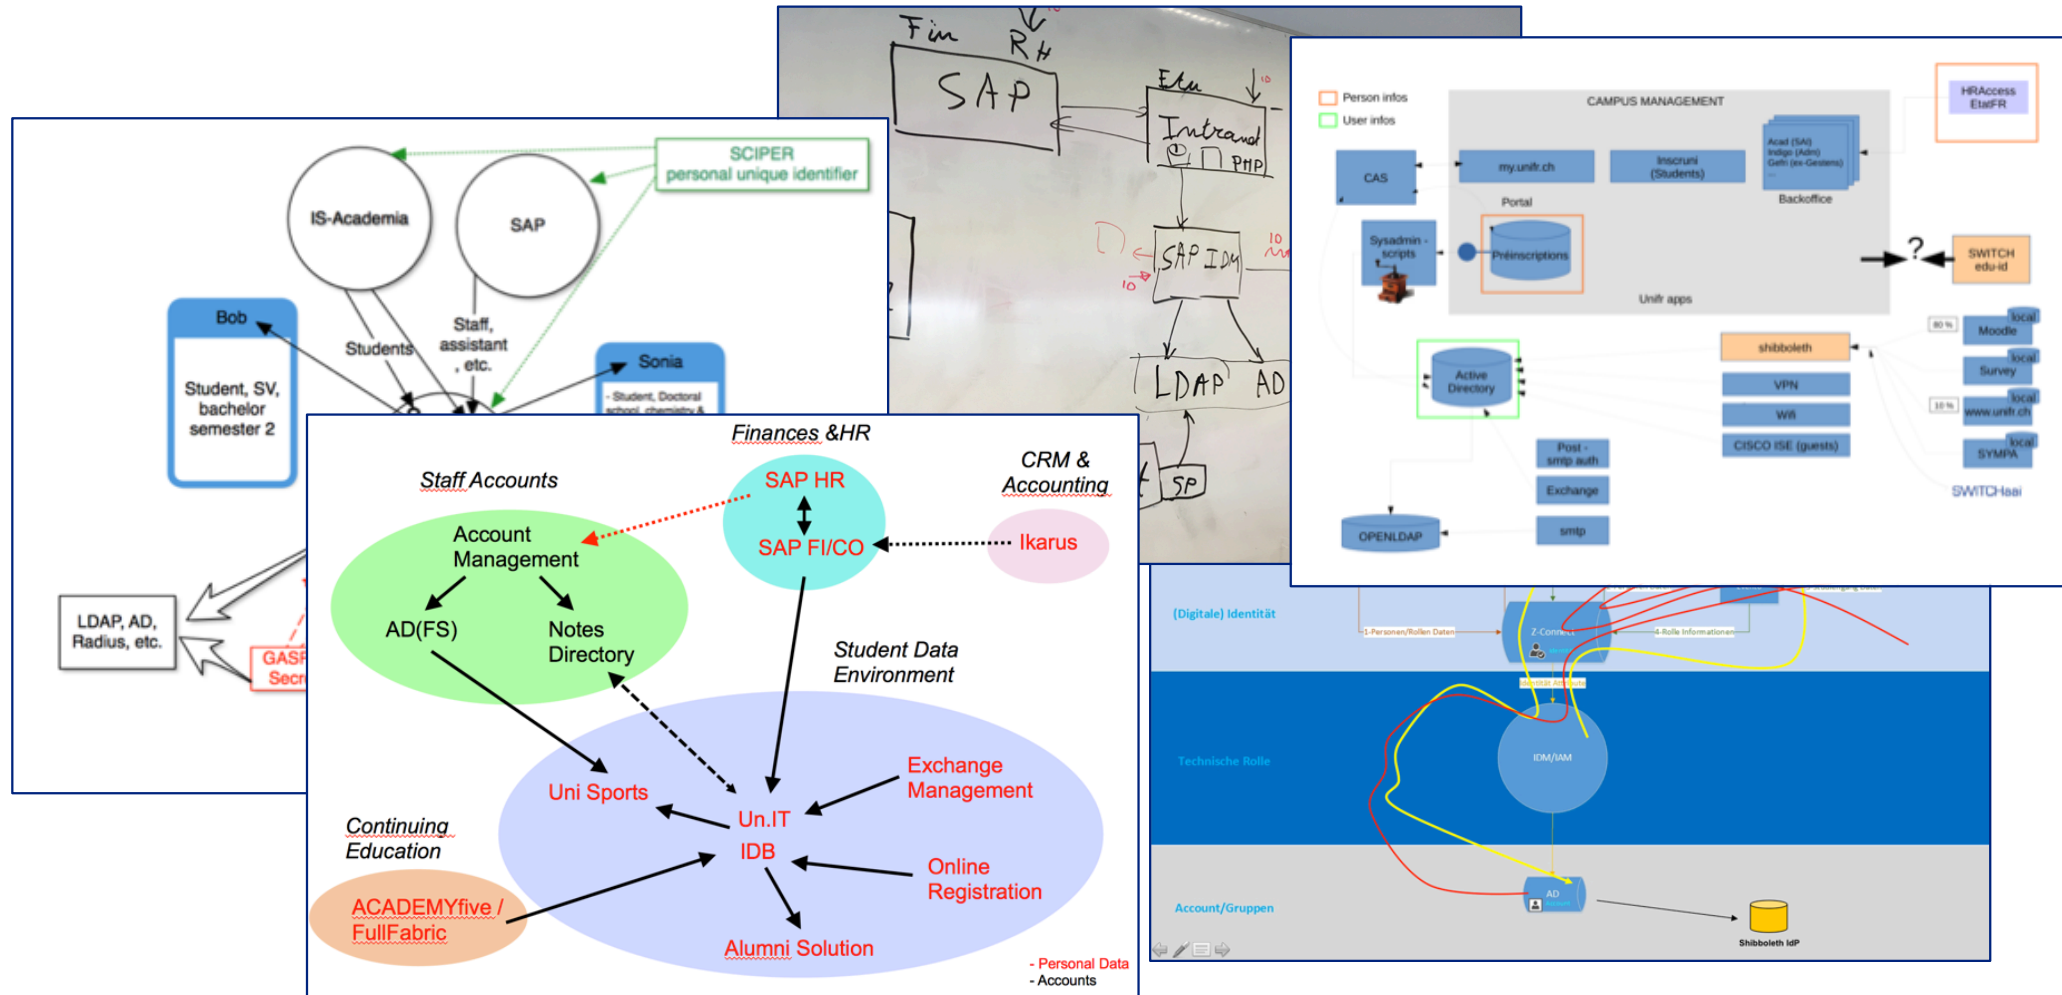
SCIPER
personal unique identifier

IS-Academia

SAP

Bob

Student, SV, bachelor semester 2

Students

Staff, assistant , etc.

Sonia

- Student, Doctoral school, chemistry &

LDAP, AD, Radius, etc.

GASP
Secr

Fin
RH
SAP
Etu
Intranet
PHP
SAP IDM
LDAP
AD
SP

Person infos
User infos

CAMPUS MANAGEMENT

CAS

my.unifr.ch

Inscruni (Students)

Acad (SAI)
Indigo (Adm)
Gefri (ex-Gestens)

Backoffice

Portal

Sysadmin - scripts

Préinscriptions

Unifr apps

HRAccess EtatFR

?

SWITCH edu-id

shibboleth

Active Directory

VPN

Wifi

CISCO ISE (guests)

Post - smtp auth

Exchange

smtp

OPENLDAP

80 %
Moodle
local
Survey
local
10 %
www.unifr.ch
local
SYMPA
local

SWITCHaai

Finances &HR

Staff Accounts

SAP HR

SAP FI/CO

CRM & Accounting

Ikarus

Account Management

AD(FS)

Notes Directory

Student Data Environment

Uni Sports

Un.IT IDB

Exchange Management

Online Registration

Continuing Education

ACADEMYfive / FullFabric

Alumni Solution

- Personal Data
- Accounts

(Digitale) Identität

1-Personen/Rollen Daten

Z-Connect

4-Rolle Informationen

Technische Rolle

IDM/IAM

Account/Gruppen

AD

Shibboleth IdP